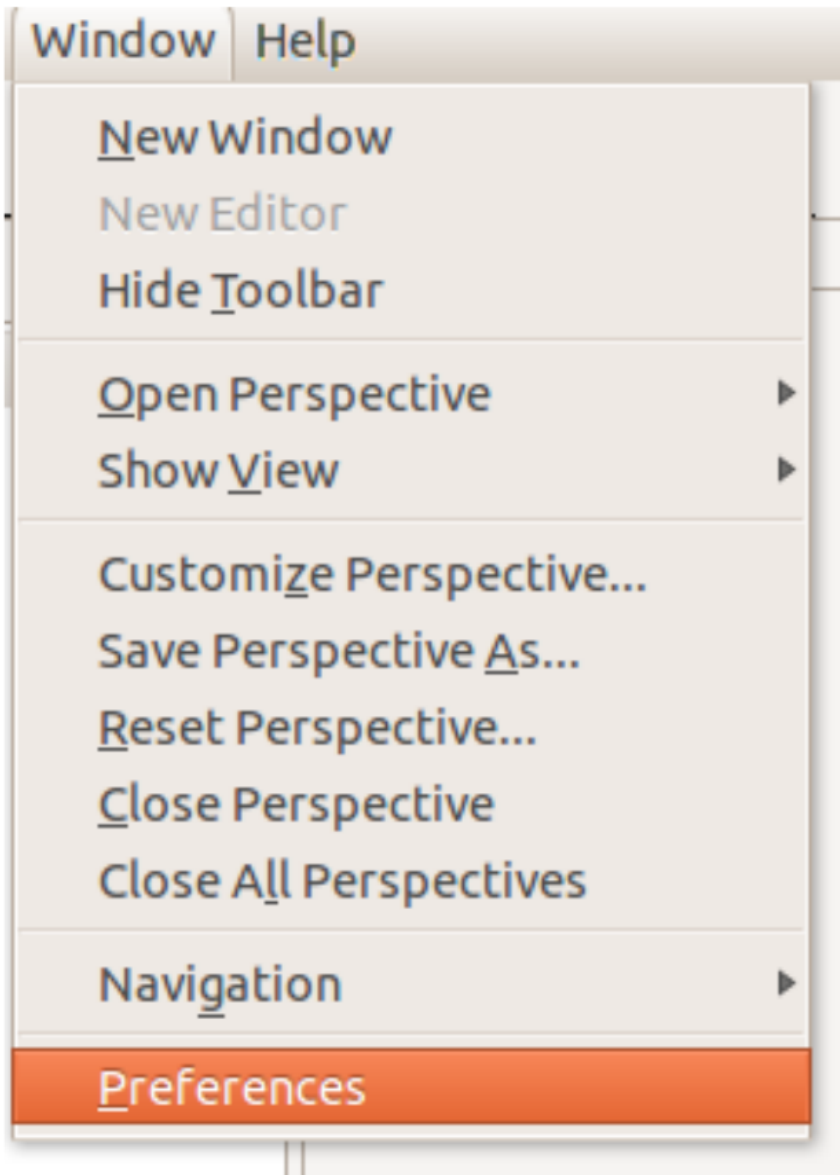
Window Help

New Window
New Editor
Hide Toolbar

Open Perspective
Show View

Customize Perspective...
Save Perspective As...
Reset Perspective...
Close Perspective
Close All Perspectives

Navigation

Preferences